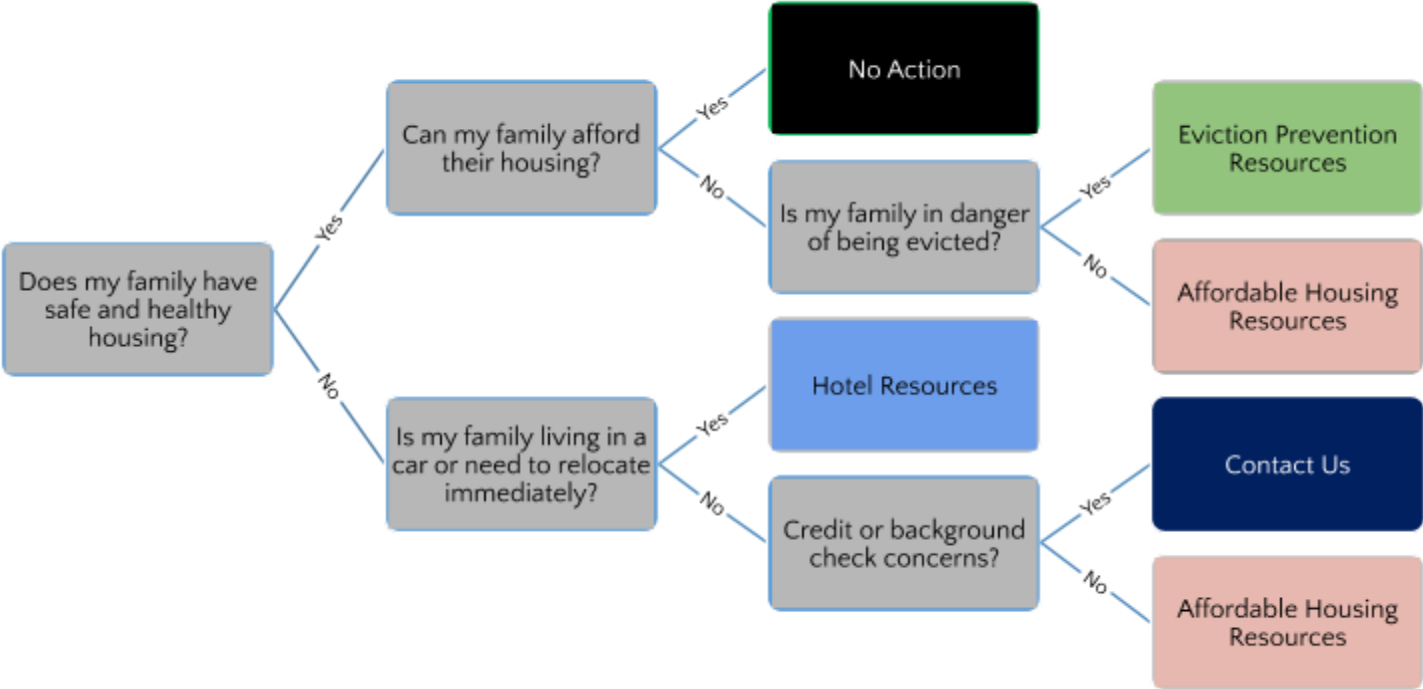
Does my family have safe and healthy housing?

Yes

Can my family afford their housing?

Yes

No Action

No

Is my family in danger of being evicted?

Yes

Eviction Prevention Resources

No

Affordable Housing Resources

No

Is my family living in a car or need to relocate immediately?

Yes

Hotel Resources

No

Credit or background check concerns?

Yes

Contact Us

No

Affordable Housing Resources